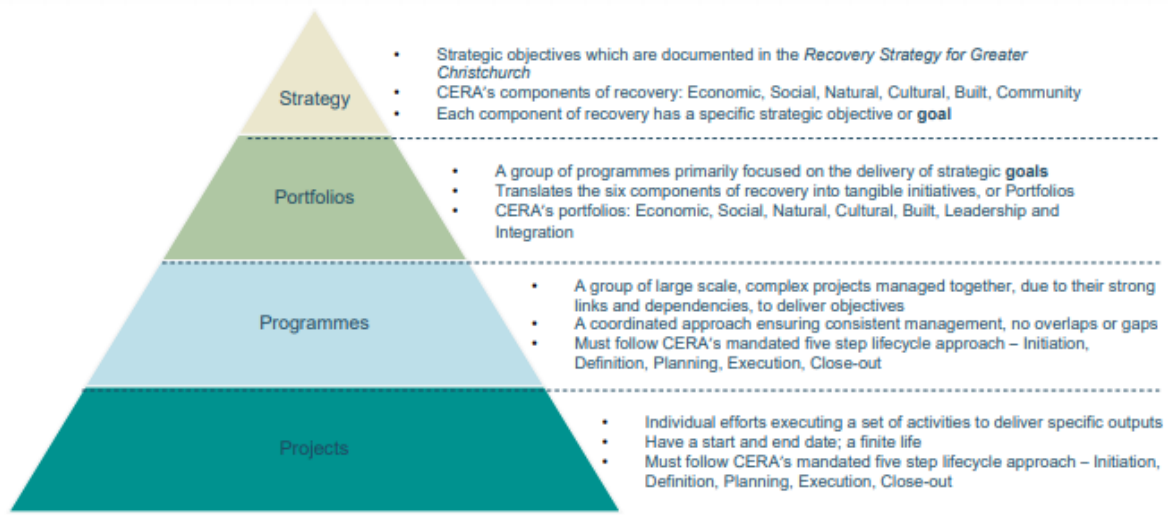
Strategy

- Strategic objectives which are documented in the *Recovery Strategy for Greater Christchurch*
- CERA's components of recovery: Economic, Social, Natural, Cultural, Built, Community
- Each component of recovery has a specific strategic objective or **goal**

Portfolios

- A group of programmes primarily focused on the delivery of strategic **goals**
- Translates the six components of recovery into tangible initiatives, or Portfolios
- CERA's portfolios: Economic, Social, Natural, Cultural, Built, Leadership and Integration

Programmes

- A group of large scale, complex projects managed together, due to their strong links and dependencies, to deliver objectives
- A coordinated approach ensuring consistent management, no overlaps or gaps
- Must follow CERA's mandated five step lifecycle approach – Initiation, Definition, Planning, Execution, Close-out

Projects

- Individual efforts executing a set of activities to deliver specific outputs
- Have a start and end date; a finite life
- Must follow CERA's mandated five step lifecycle approach – Initiation, Definition, Planning, Execution, Close-out